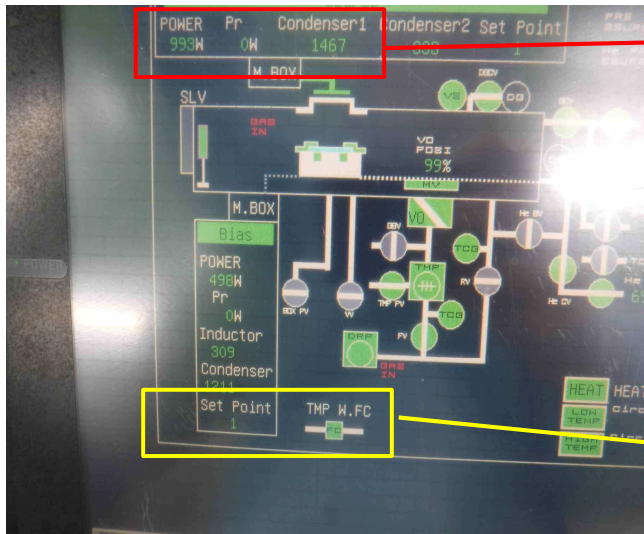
POWER Pr Condenser1 Condenser2 Set Point
993W 0W 1467 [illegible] 1

M.BOX

SLV

GAS IN

VS DGCV DG

VO POSI 99%

MV

M.BOX

Bias

POWER
498W
Pr
0W
Inductor
309
Condenser
1211

Set Point
1

TMP W.FC
FC

VO

DBV

TCG

THP

TMP PV

BOX PV

W

FV

TCG

RV

He BV

He CV

DRP

GAS IN

HEAT HEAT

LOW TEMP

HIGH TEMP